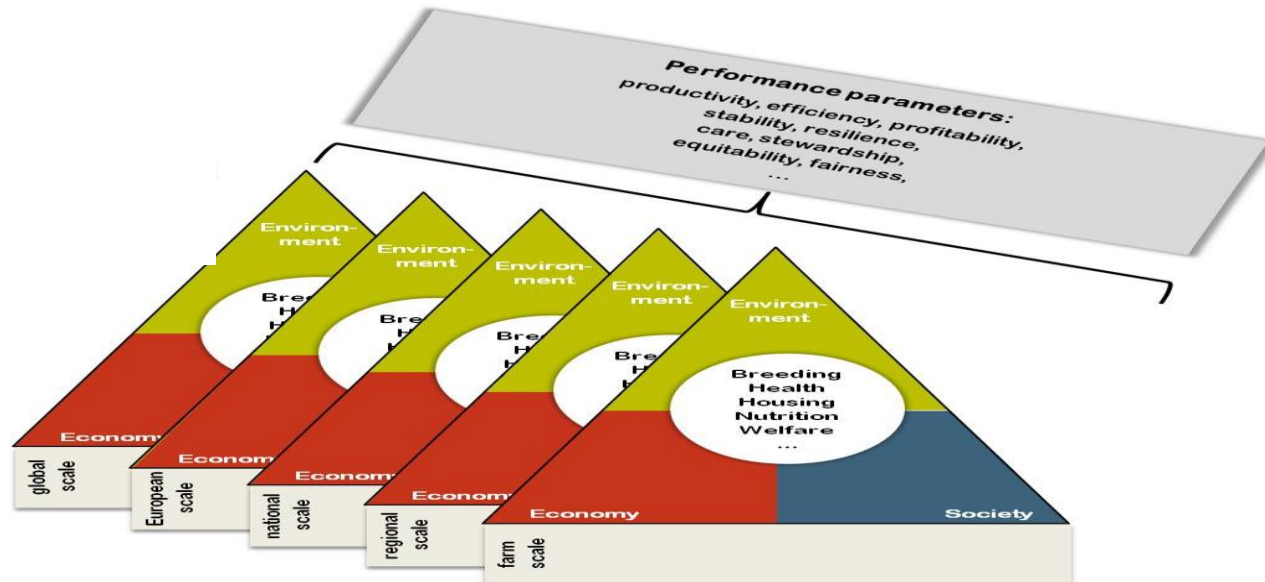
Performance parameters:
productivity, efficiency, profitability, stability, resilience, care, stewardship, equitability, fairness, ...

Environment
Bree
H
H
Economy
global scale

Environment
Bre
H
H
Economy
European scale

Environment
Bre
H
H
Economy
national scale

Environment
Bre
H
H
Economy
regional scale

Environment
Breeding
Health
Housing
Nutrition
Welfare
...
Economy
Society
farm scale